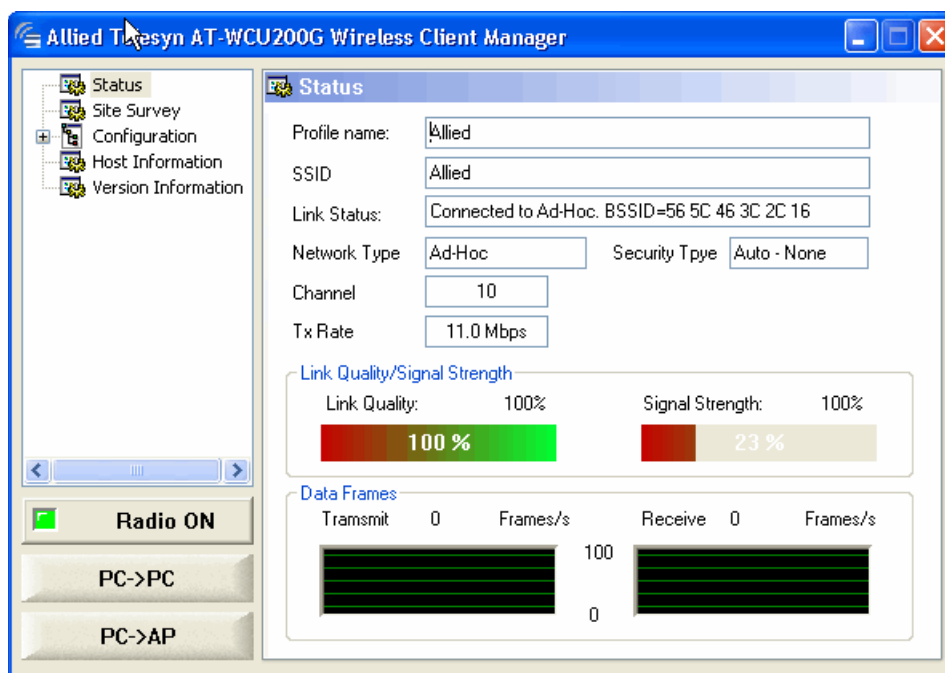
Allied T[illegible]esyn AT-WCU200G Wireless Client Manager

Status
Site Survey
Configuration
Host Information
Version Information

Radio ON

PC->PC

PC->AP

Status

Profile name: Allied

SSID Allied

Link Status: Connected to Ad-Hoc. BSSID=56 5C 46 3C 2C 16

Network Type Ad-Hoc

Security Tpye Auto - None

Channel 10

Tx Rate 11.0 Mbps

Link Quality/Signal Strength

Link Quality: 100%

Signal Strength: 100%

100 %

23 %

Data Frames

Tramsmit 0 Frames/s

Receive 0 Frames/s

100

0